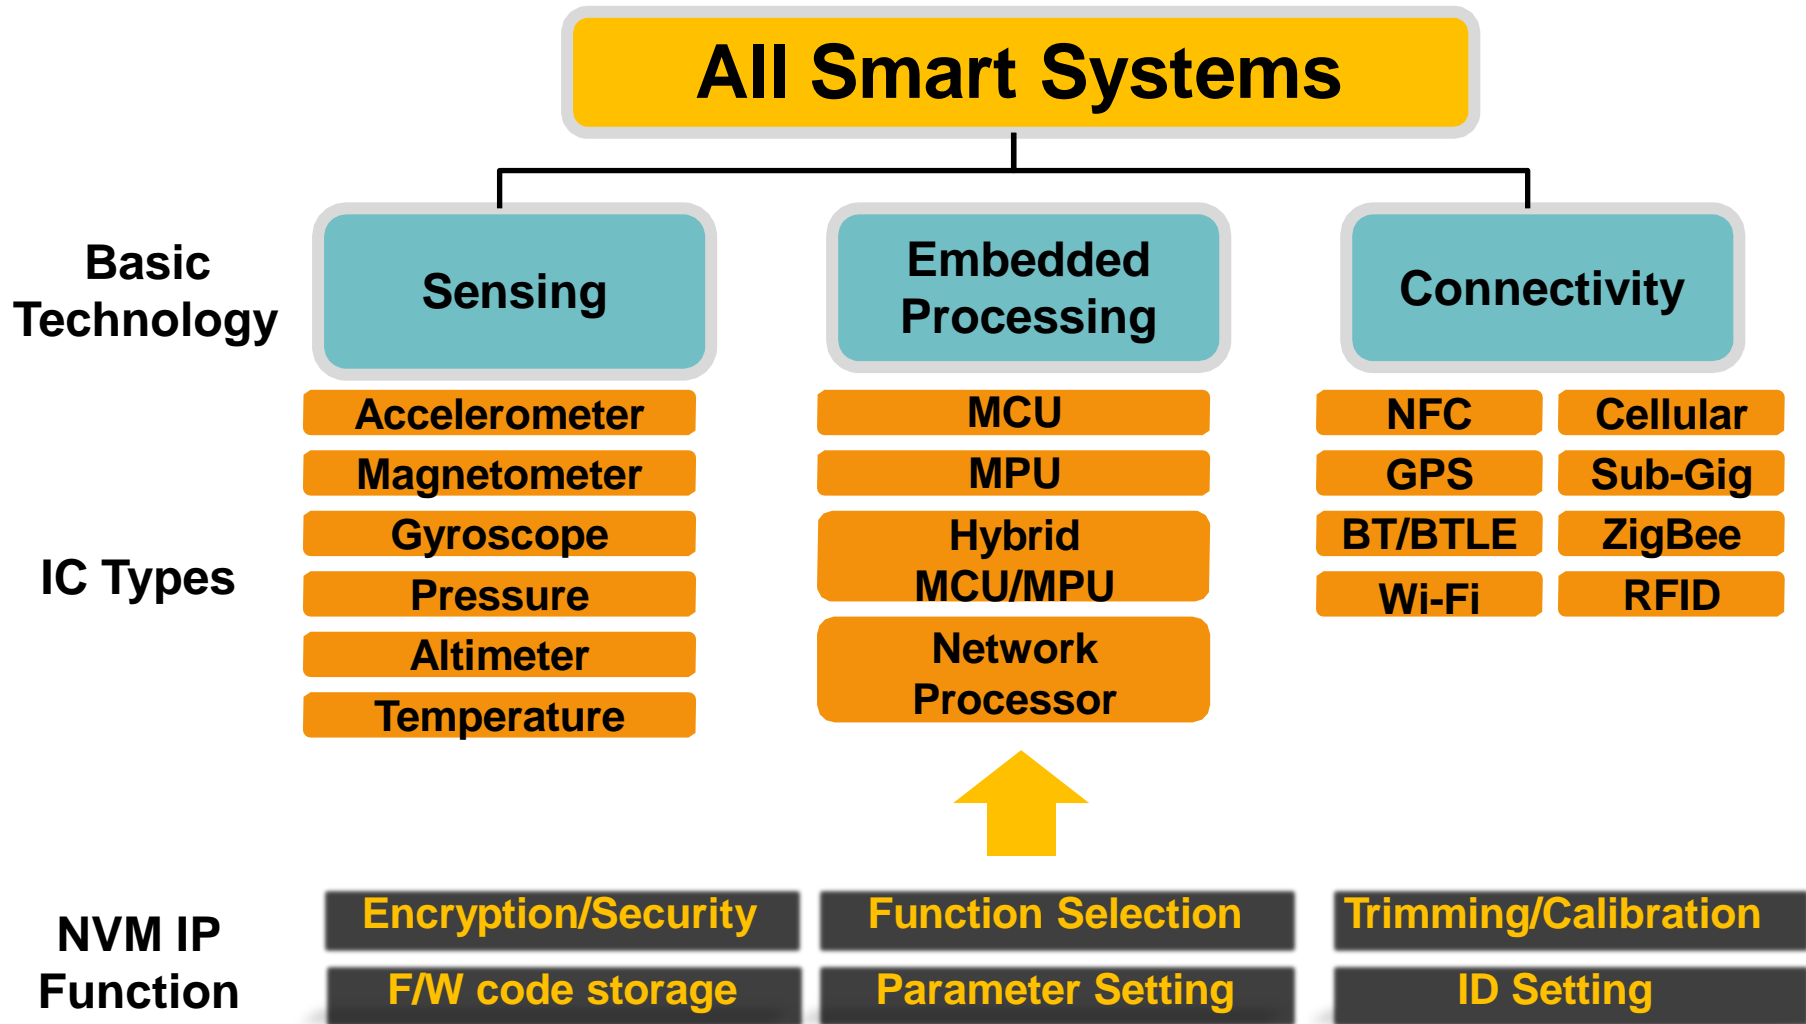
All Smart Systems

Basic Technology

Sensing

Embedded Processing

Connectivity

IC Types

Accelerometer
Magnetometer
Gyroscope
Pressure
Altimeter
Temperature

MCU
MPU
Hybrid MCU/MPU
Network Processor

NFC
Cellular
GPS
Sub-Gig
BT/BTLE
ZigBee
Wi-Fi
RFID

NVM IP Function

Encryption/Security
Function Selection
Trimming/Calibration
F/W code storage
Parameter Setting
ID Setting